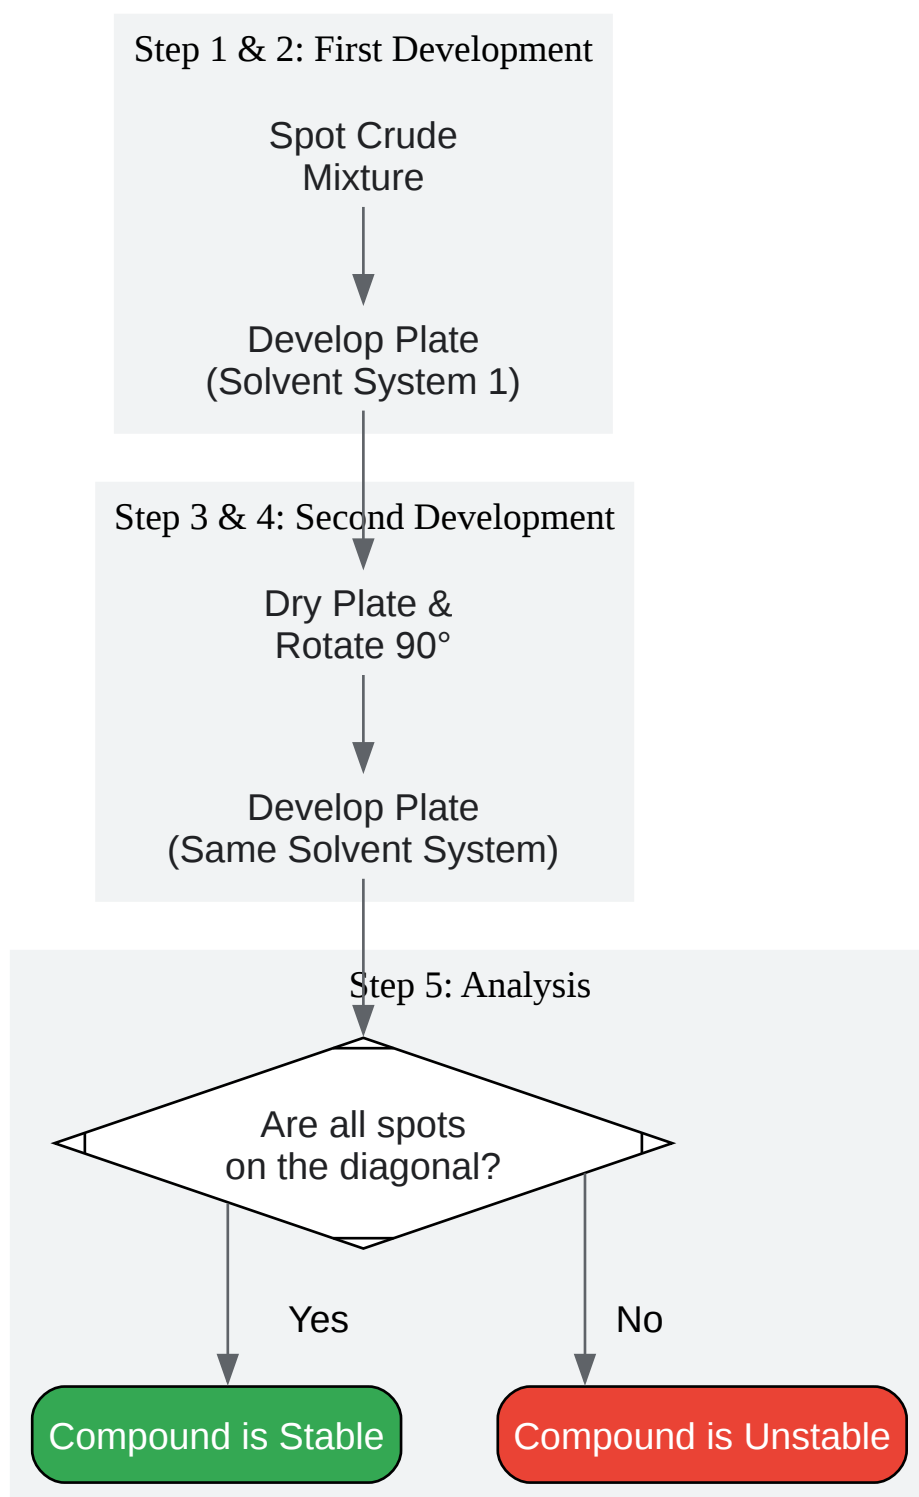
Step 1 & 2: First Development

Spot Crude Mixture

Develop Plate (Solvent System 1)

Step 3 & 4: Second Development

Dry Plate & Rotate 90°

Develop Plate (Same Solvent System)

Step 5: Analysis

Are all spots on the diagonal?

Yes

No

Compound is Stable

Compound is Unstable